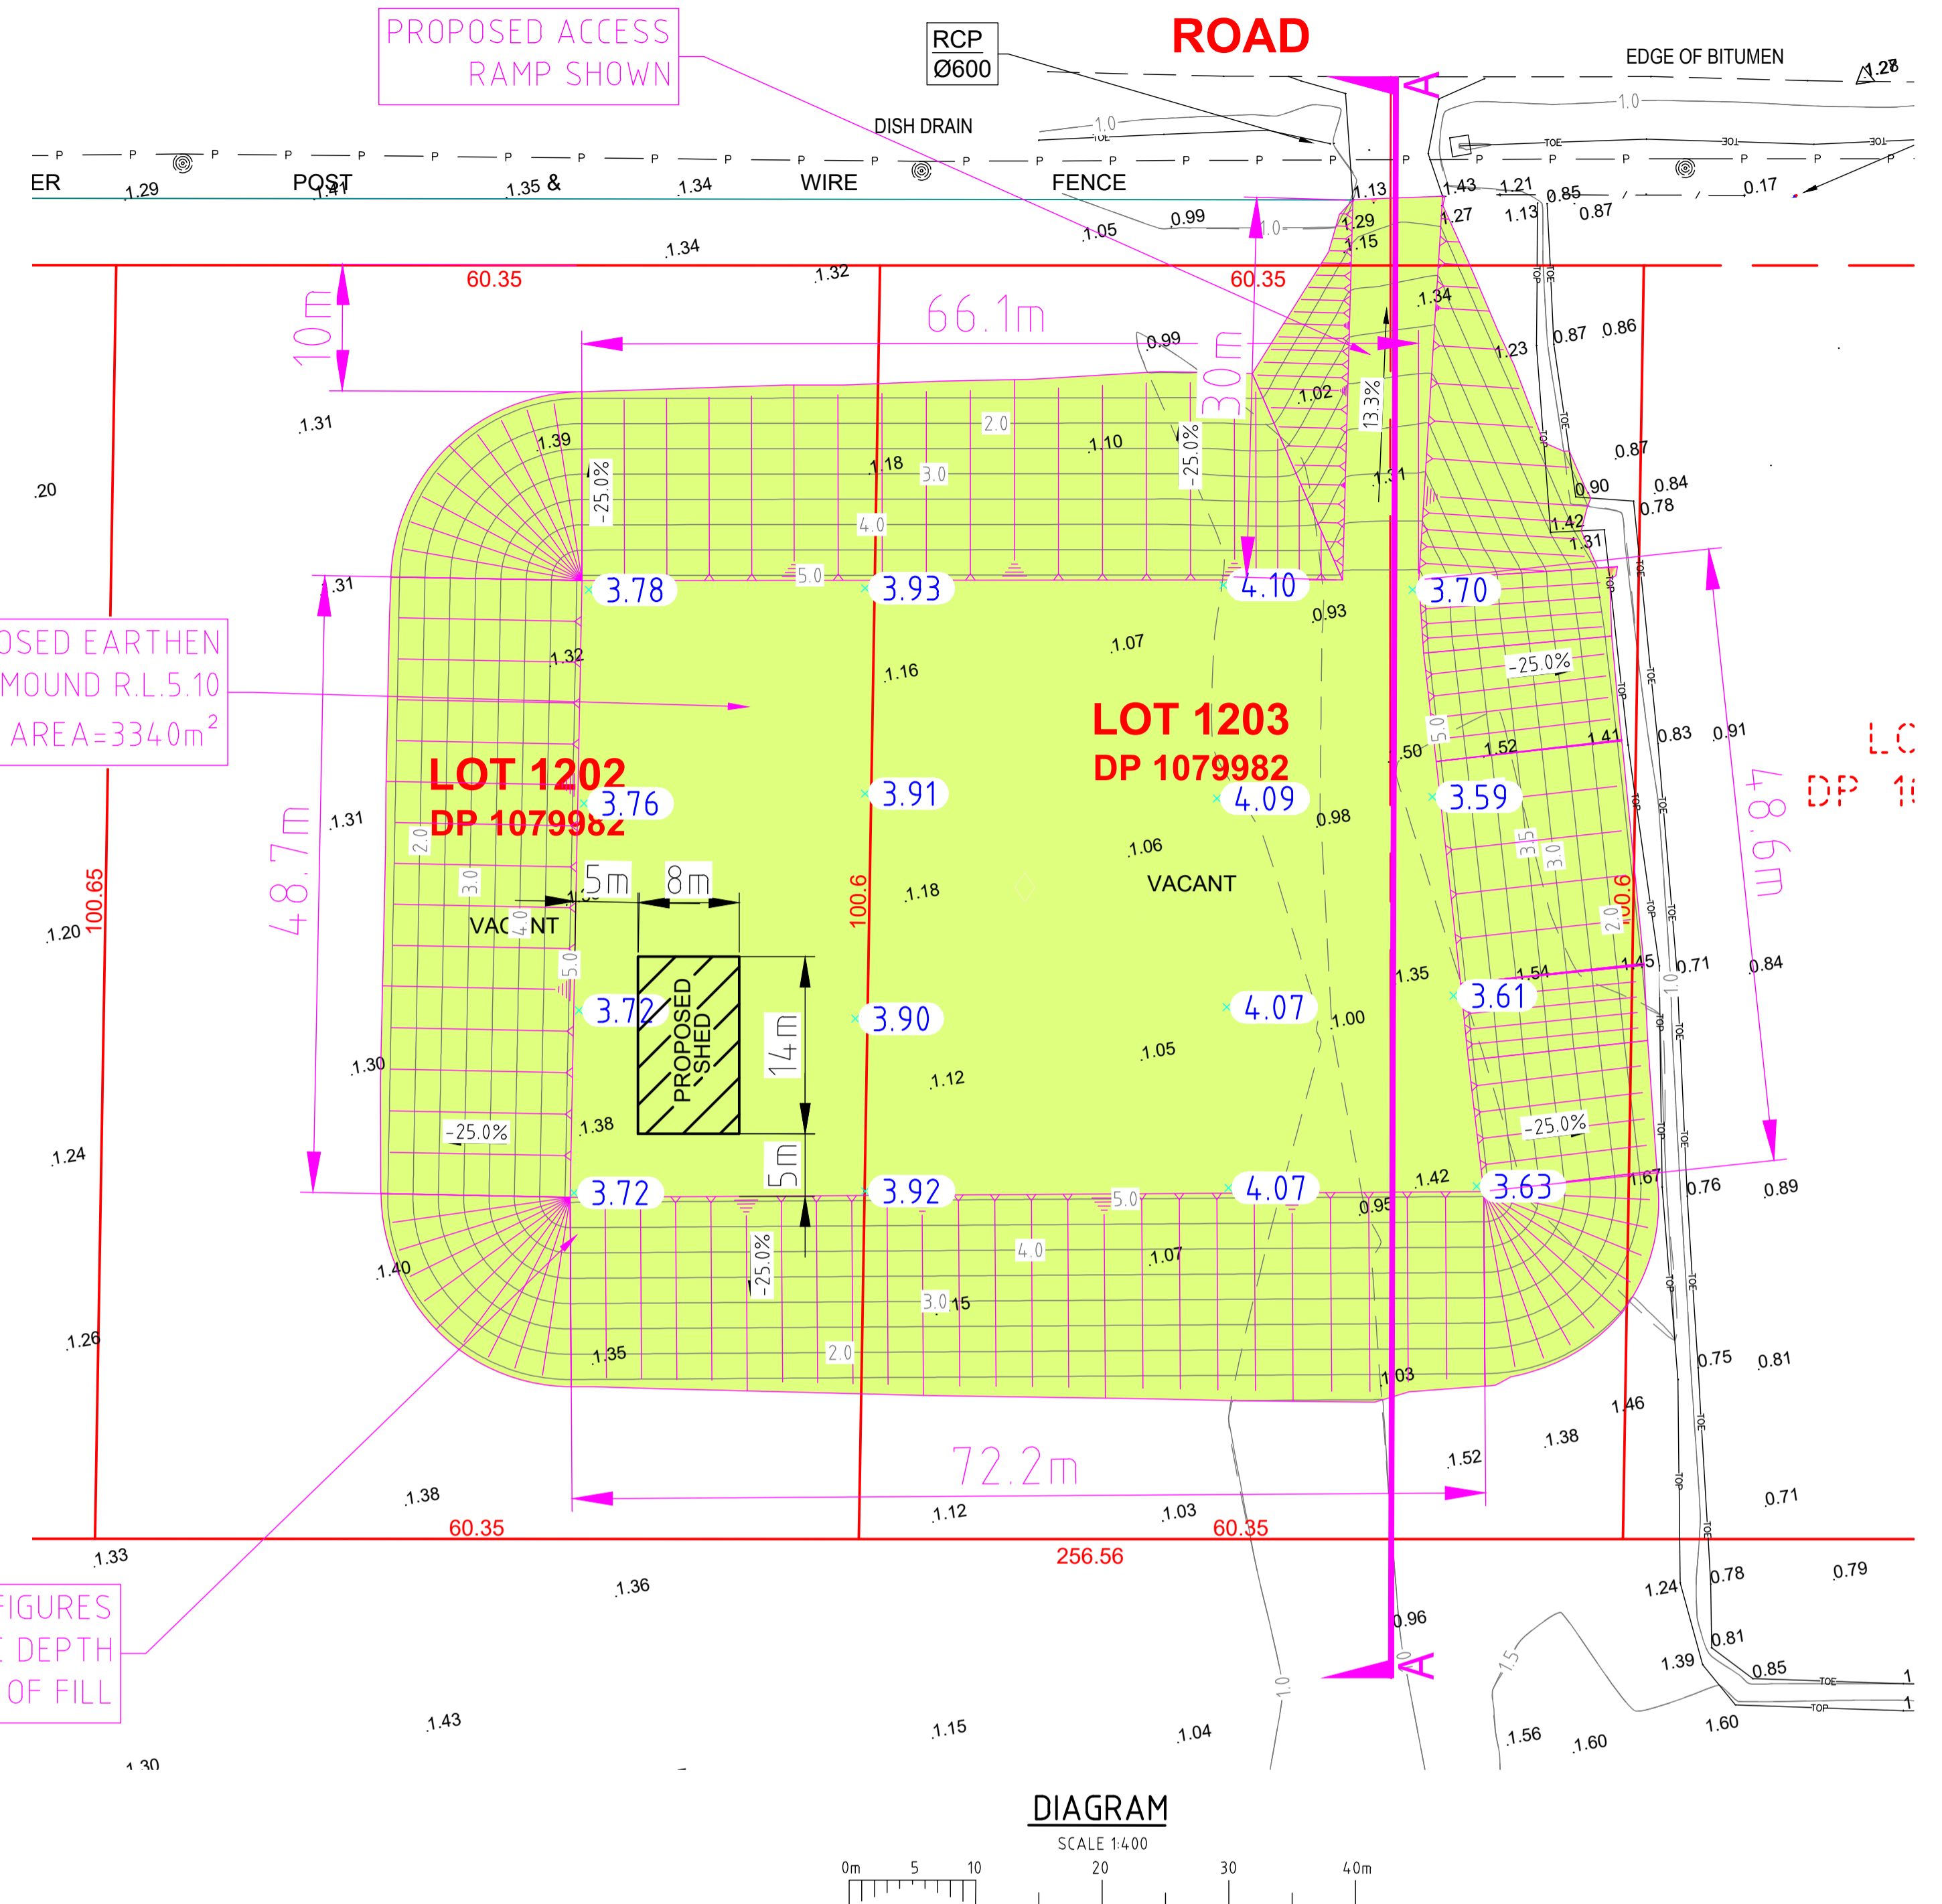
PROPOSED ACCESS RAMP SHOWN

RCP
Ø600

ROAD

A

EDGE OF BITUMEN

1.28

1.0

DISH DRAIN

ER 1.29 POST 1.41 1.35 & 1.34 WIRE FENCE

1.13 1.43 1.21 0.85 0.17
1.29 1.27 1.13 0.87
1.15
1.05 0.99
1.34 1.32

60.35 60.35

10m

66.1m

30m

1.34
0.99
1.23 0.87 0.86
1.02
13.3%
1.31
1.39 1.18 1.10
-25.0% -25.0%
2.0 3.0 4.0 5.0
0.87
0.90 0.84
0.78
1.42
1.31
.20

3.78 3.93 4.10 3.70

.31

0.93

OSED EARTHEN
MOUND R.L.5.10
AREA=3340m$^2$

1.32 1.07
1.16
-25.0%

LOT 1203
DP 1079982

LOT 1202
DP 1079982

1.50 1.52 1.41
0.83 0.91

LC
DP 1

3.76 3.91 4.09 3.59

1.31
48.7m
48.6m
0.98
1.06
VACANT
1.18
100.6
100.65
100.6

5m 8m

VACANT

1.20

PROPOSED SHED

14m

3.72 3.90 4.07 3.61

1.35 1.54 1.45 0.71 0.84
1.00
1.05
1.12
1.30
-25.0%
1.38
-25.0%
1.24

5m

3.72 3.92 4.07 3.63

1.42 1.67 0.76 0.89
0.95

-25.0%
1.40
1.07
1.15
1.26
1.35
1.03
0.75 0.81
1.46
72.2m
1.38
1.52
1.38
1.12 1.03
0.71
60.35 60.35
256.56
1.33
1.36
1.24 0.78 0.79
0.96
FIGURES
E DEPTH
OF FILL
0.81
1.39 0.85
1.43
1.15 1.04
1.56 1.60 1.60
1.30
1.0 1.5

DIAGRAM
SCALE 1:400
0m 5 10 20 30 40m